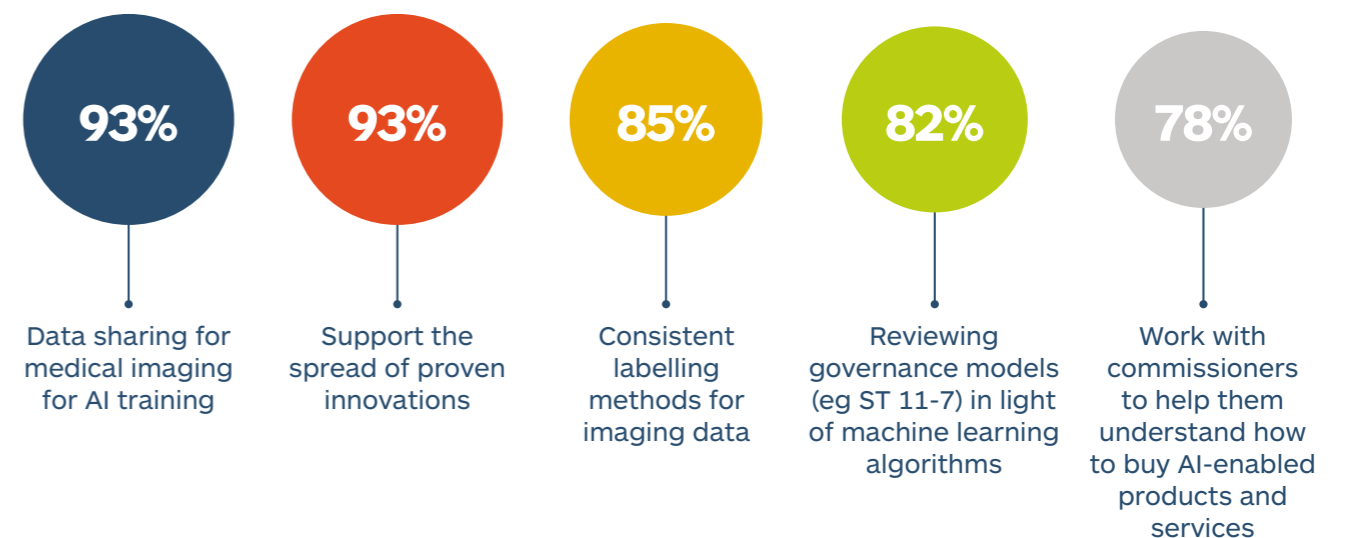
93%

Data sharing for medical imaging for AI training

93%

Support the spread of proven innovations

85%

Consistent labelling methods for imaging data

82%

Reviewing governance models (eg ST 11-7) in light of machine learning algorithms

78%

Work with commissioners to help them understand how to buy AI-enabled products and services